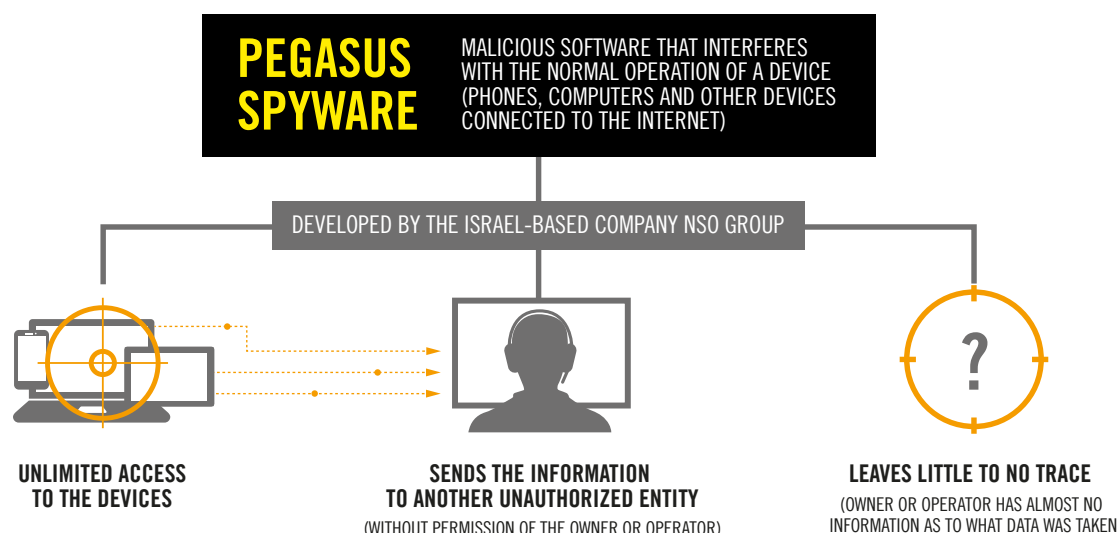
PEGASUS SPYWARE

MALICIOUS SOFTWARE THAT INTERFERES WITH THE NORMAL OPERATION OF A DEVICE (PHONES, COMPUTERS AND OTHER DEVICES CONNECTED TO THE INTERNET)

DEVELOPED BY THE ISRAEL-BASED COMPANY NSO GROUP

?

UNLIMITED ACCESS TO THE DEVICES

SENDS THE INFORMATION TO ANOTHER UNAUTHORIZED ENTITY

(WITHOUT PERMISSION OF THE OWNER OR OPERATOR)

LEAVES LITTLE TO NO TRACE

(OWNER OR OPERATOR HAS ALMOST NO INFORMATION AS TO WHAT DATA WAS TAKEN